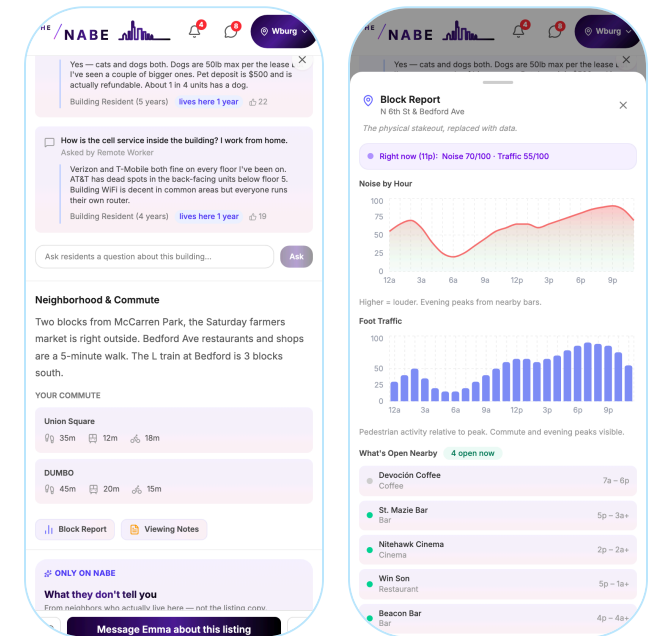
THE NABE

4 6 Wburg

Yes — cats and dogs both. Dogs are 50lb max per the lease. I've seen a couple of bigger ones. Pet deposit is $500 and is actually refundable. About 1 in 4 units has a dog.

Building Resident (5 years) lives here 1 year 22

How is the cell service inside the building? I work from home.

Asked by Remote Worker

Verizon and T-Mobile both fine on every floor I've been on. AT&T has dead spots in the back-facing units below floor 5. Building WiFi is decent in common areas but everyone runs their own router.

Building Resident (4 years) lives here 1 year 19

Ask residents a question about this building... Ask

Neighborhood & Commute

Two blocks from McCarren Park, the Saturday farmers market is right outside. Bedford Ave restaurants and shops are a 5-minute walk. The L train at Bedford is 3 blocks south.

YOUR COMMUTE

Union Square

35m 12m 18m

DUMBO

45m 20m 15m

Block Report Viewing Notes

ONLY ON NABE

What they don't tell you

From neighbors who actually live here — not the listing copy

Message Emma about this listing

THE NABE

4 6 Wburg

Block Report

N 6th St & Bedford Ave

The physical stakeout, replaced with data.

Right now (11p): Noise 70/100 · Traffic 55/100

Noise by Hour

100
75
50
25
0
12a 3a 6a 9a 12p 3p 6p 9p

Higher = louder. Evening peaks from nearby bars.

Foot Traffic

100
75
50
25
0
12a 3a 6a 9a 12p 3p 6p 9p

Pedestrian activity relative to peak. Commute and evening peaks visible.

What's Open Nearby 4 open now

| | |
|---|---|
| Devoción Coffee<br>Coffee | 7a – 6p |
| St. Mazie Bar<br>Bar | 5p – 3a+ |
| Nitehawk Cinema<br>Cinema | 2p – 2a+ |
| Win Son<br>Restaurant | 5p – 1a+ |
| Beacon Bar<br>Bar | 4p – 4a+ |